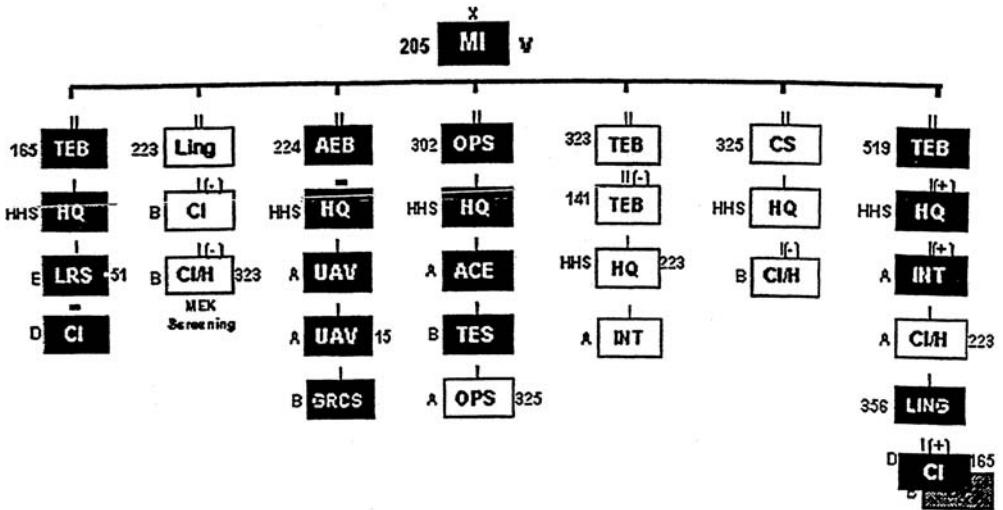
X
205 MI V

II
165 TEB
HHS HQ
E LRS 51
D CI

II
223 Ling
I(-)
B CI
I(-)
B CI/H 323
MEK Screening

II
224 AEB
HHS HQ
A UAV
A UAV 15
B GRCS

II
302 OPS
HHS HQ
A ACE
B TES
A OPS 325

II
323 TEB
II(-)
141 TEB
HHS HQ 223
A INT

II
325 CS
HHS HQ
I(-)
B CI/H

II
519 TEB
I(+)
HHS HQ
I(+)
A INT
A CI/H 223
356 LING
I(+)
D CI 165
D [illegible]